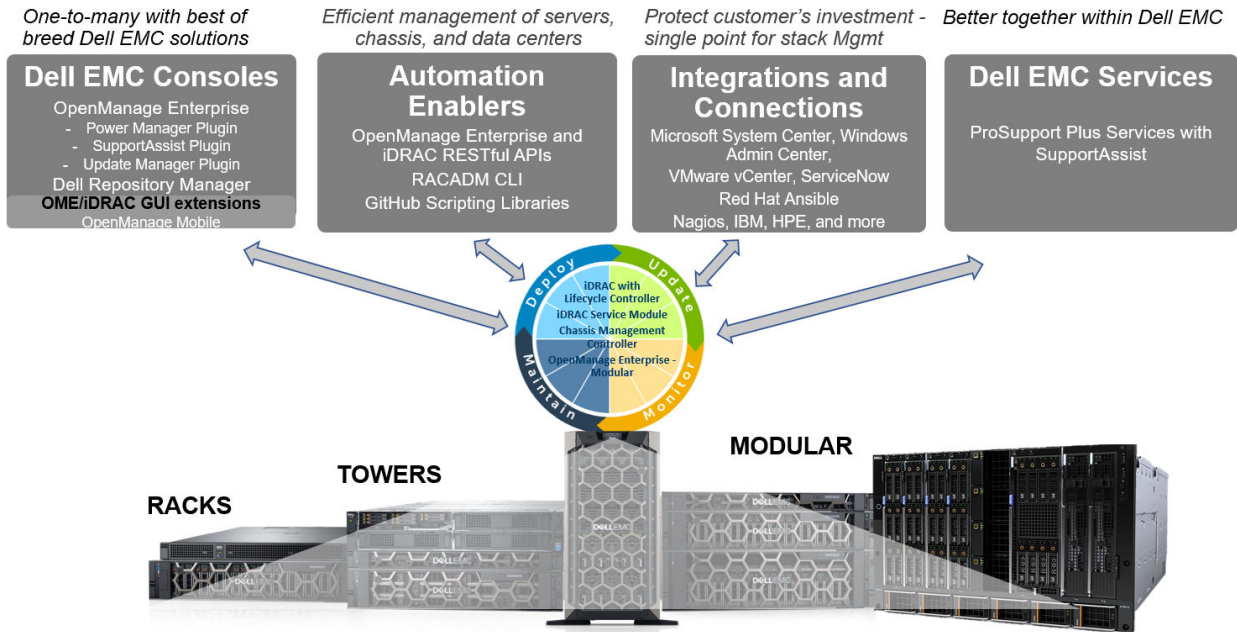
One-to-many with best of breed Dell EMC solutions

Dell EMC Consoles

OpenManage Enterprise
- Power Manager Plugin
- SupportAssist Plugin
- Update Manager Plugin
Dell Repository Manager
OME/iDRAC GUI extensions
OpenManage Mobile

Efficient management of servers, chassis, and data centers

Automation Enablers

OpenManage Enterprise and iDRAC RESTful APIs
RACADM CLI
GitHub Scripting Libraries

Protect customer's investment - single point for stack Mgmt

Integrations and Connections

Microsoft System Center, Windows Admin Center,
VMware vCenter, ServiceNow
Red Hat Ansible
Nagios, IBM, HPE, and more

Better together within Dell EMC

Dell EMC Services

ProSupport Plus Services with SupportAssist

Deploy
Update
Monitor
Maintain

iDRAC with Lifecycle Controller
iDRAC Service Module
Chassis Management Controller
OpenManage Enterprise - Modular

RACKS
TOWERS
MODULAR

DELL EMC
DELL EMC
DELL EMC
DELL EMC
DELL EMC